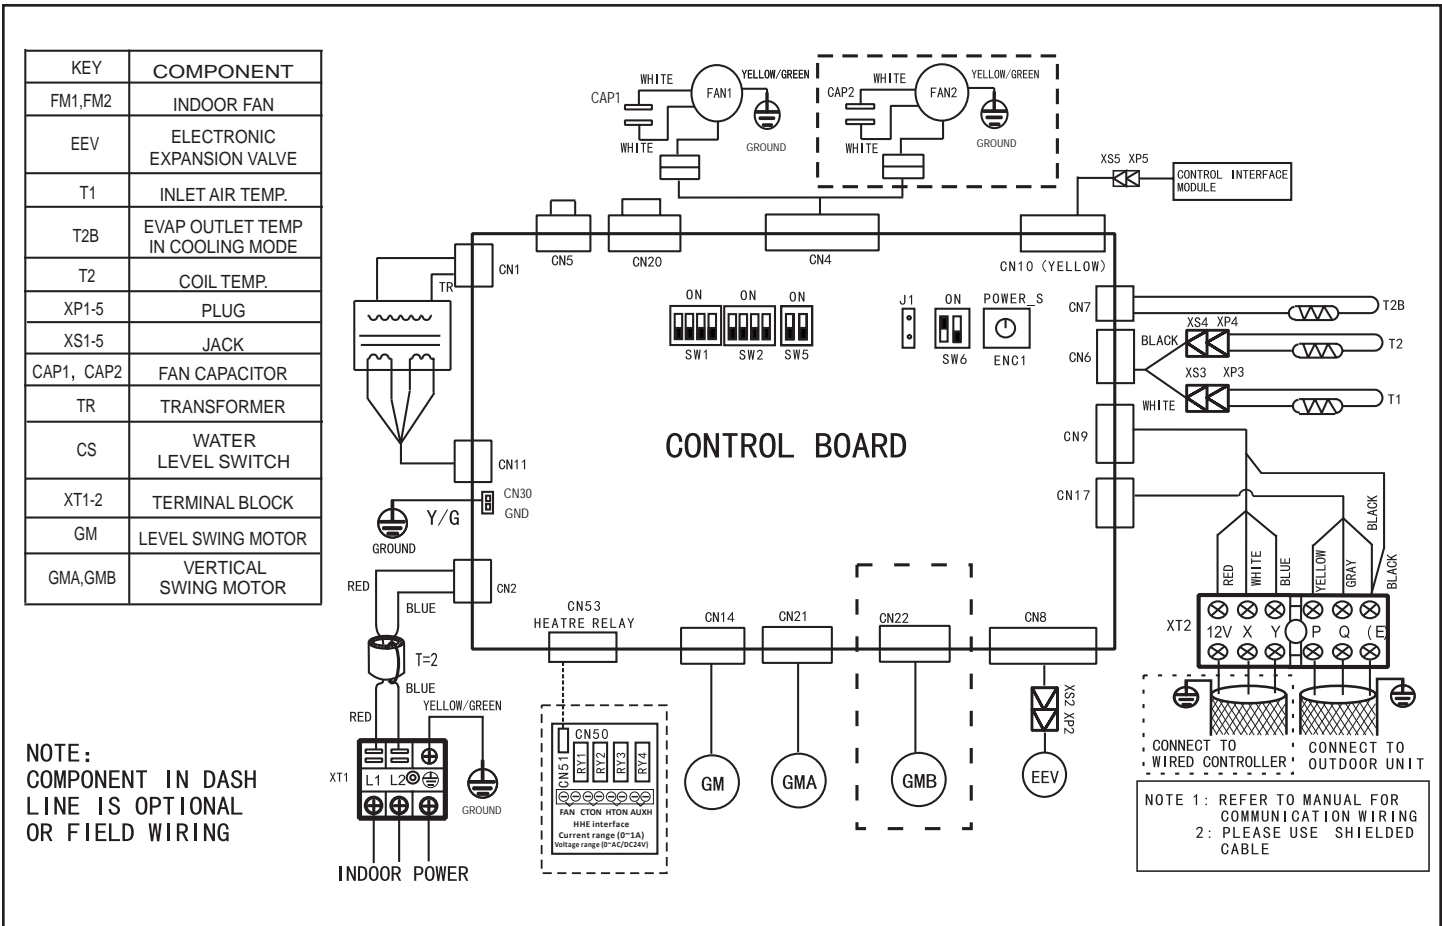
| KEY | COMPONENT |
|---|---|
| FM1,FM2 | INDOOR FAN |
| EEV | ELECTRONIC EXPANSION VALVE |
| T1 | INLET AIR TEMP. |
| T2B | EVAP OUTLET TEMP IN COOLING MODE |
| T2 | COIL TEMP. |
| XP1-5 | PLUG |
| XS1-5 | JACK |
| CAP1, CAP2 | FAN CAPACITOR |
| TR | TRANSFORMER |
| CS | WATER LEVEL SWITCH |
| XT1-2 | TERMINAL BLOCK |
| GM | LEVEL SWING MOTOR |
| GMA,GMB | VERTICAL SWING MOTOR |

CAP1 WHITE FAN1 YELLOW/GREEN WHITE GROUND

CAP2 WHITE FAN2 YELLOW/GREEN WHITE GROUND

XS5 XP5 CONTROL INTERFACE MODULE

CN5 CN20 CN4 CN10 (YELLOW)

CN1 TR

ON ON ON
SW1 SW2 SW5

J1 ON SW6 POWER_S ENC1

CN7 T2B
CN6 BLACK XS4 XP4 T2
XS3 XP3 WHITE T1

CONTROL BOARD

CN9
CN17

CN11

Y/G CN30 GND GROUND

RED CN2 BLUE

T=2 BLUE RED YELLOW/GREEN

CN53 HEATRE RELAY

CN50 CN51 RY1 RY2 RY3 RY4
FAN CTON HTON AUXH
HHE interface
Current range (0~1A)
Voltage range (0~AC/DC24V)

CN14 CN21 CN22 CN8

GM GMA GMB

XS2 XP2 EEV

RED WHITE BLUE YELLOW GRAY BLACK BLACK

XT2 12V X Y P Q (E)

CONNECT TO WIRED CONTROLLER
CONNECT TO OUTDOOR UNIT

NOTE 1: REFER TO MANUAL FOR COMMUNICATION WIRING
2: PLEASE USE SHIELDED CABLE

XT1 L1 L2 GROUND

INDOOR POWER

NOTE:
COMPONENT IN DASH LINE IS OPTIONAL OR FIELD WIRING